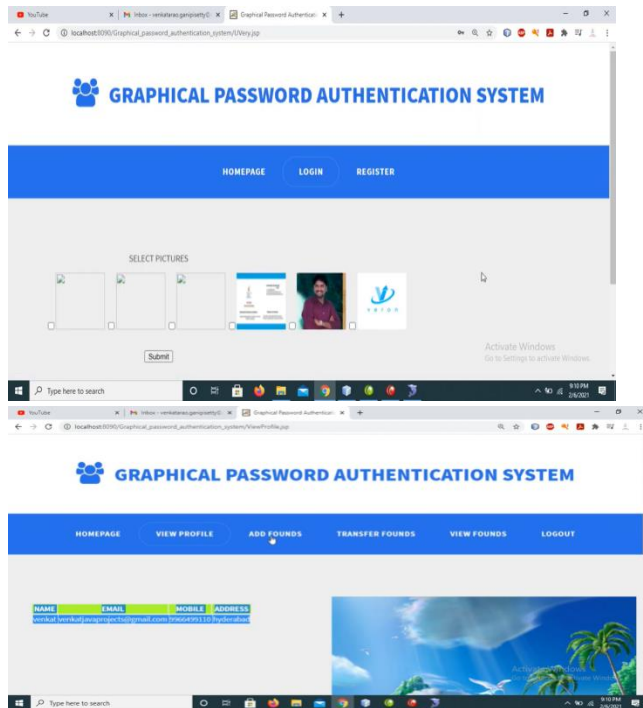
YouTube | Inbox - venkatarao.ganipisetty@ | Graphical Password Authenticati

localhost:8090/Graphical_password_authentication_system/UVery.jsp

GRAPHICAL PASSWORD AUTHENTICATION SYSTEM

HOMEPAGE LOGIN REGISTER

SELECT PICTURES

Submit

Activate Windows
Go to Settings to activate Windows.

Type here to search

9:10 PM
2/6/2021

YouTube | Inbox - venkatarao.ganipisetty@ | Graphical Password Authenticati

localhost:8090/Graphical_password_authentication_system/ViewProfile.jsp

GRAPHICAL PASSWORD AUTHENTICATION SYSTEM

HOMEPAGE VIEW PROFILE ADD FOUNDS TRANSFER FOUNDS VIEW FOUNDS LOGOUT

| NAME | EMAIL | MOBILE | ADDRESS |
|---|---|---|---|
| venkat | venkatjavaprojects@gmail.com | 9966499110 | hyderabad |

Activate Windows
Go to Settings to activate Windows.

Type here to search

9:10 PM
2/6/2021